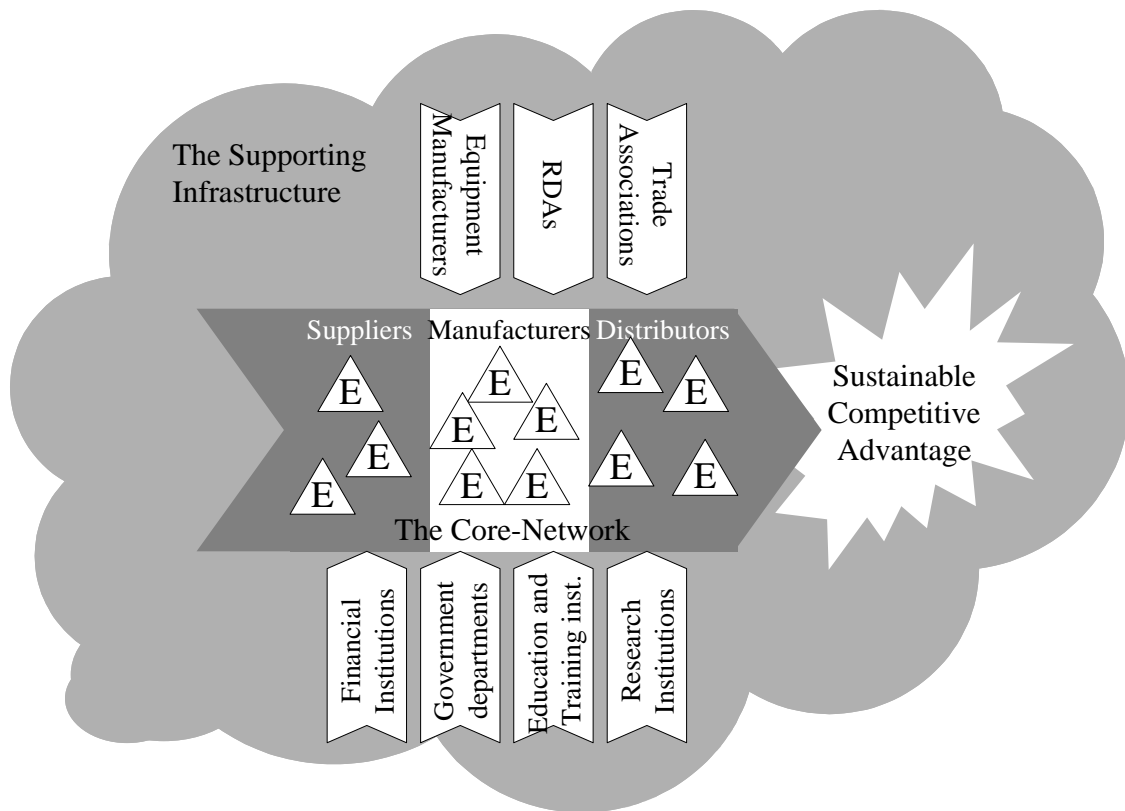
The Supporting Infrastructure

Equipment Manufacturers

RDAs

Trade Associations

Suppliers

Manufacturers

Distributors

E

E

E

E

E

E

E

E

E

E

E

E

Sustainable Competitive Advantage

The Core-Network

Financial Institutions

Government departments

Education and Training inst.

Research Institutions